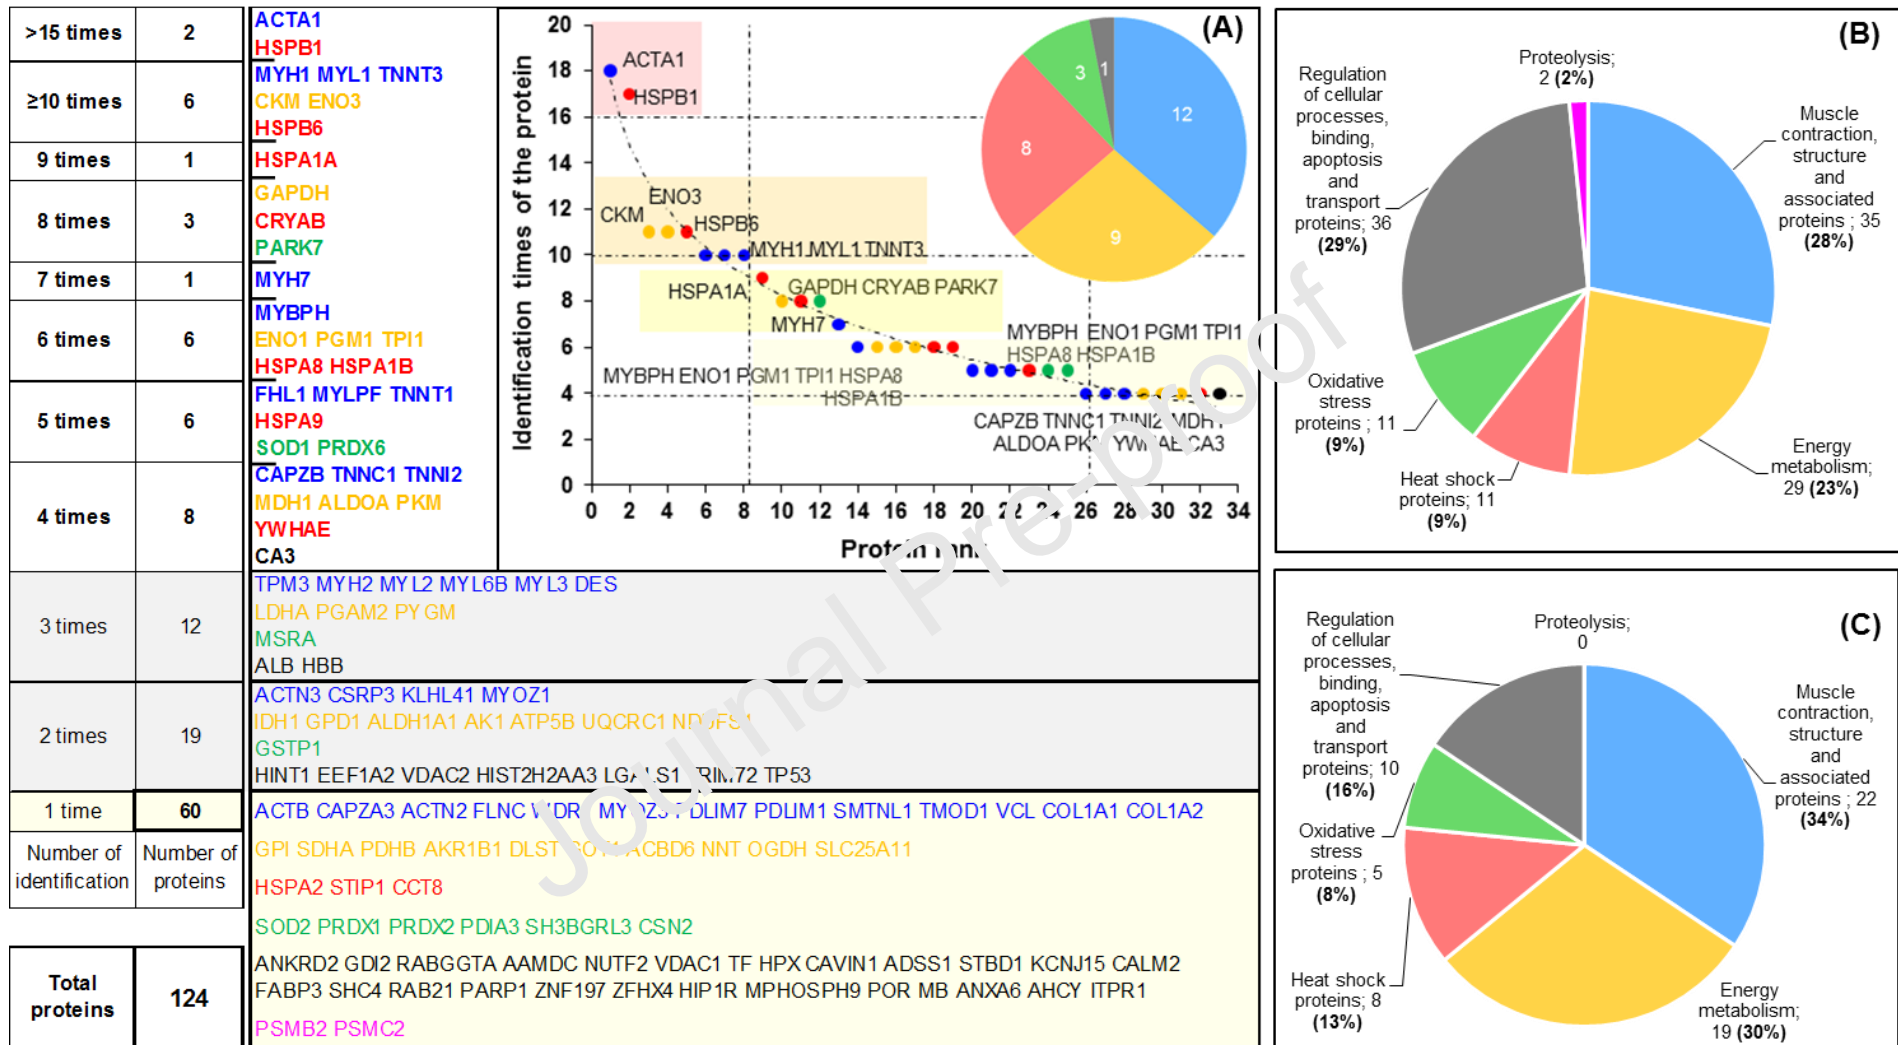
| >15 times | 2 | ACTA1 HSPB1 |
|---|---|---|
| ≥10 times | 6 | MYH1 MYL1 TNNT3 CKM ENO3 HSPB6 |
| 9 times | 1 | HSPA1A |
| 8 times | 3 | GAPDH CRYAB PARK7 |
| 7 times | 1 | MYH7 |
| 6 times | 6 | MYBPH ENO1 PGM1 TPI1 HSPA8 HSPA1B |
| 5 times | 6 | FHL1 MYLPF TNNT1 HSPA9 SOD1 PRDX6 |
| 4 times | 8 | CAPZB TNNC1 TNNI2 MDH1 ALDOA PKM YWHAE CA3 |
| 3 times | 12 | TPM3 MYH2 MYL2 MYL6B MYL3 DES LDHA PGAM2 PYGM MSRA ALB HBB |
| 2 times | 19 | ACTN3 CSRP3 KLHL41 MYOZ1 IDH1 GPD1 ALDH1A1 AK1 ATP5B UQCRC1 ND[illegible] GSTP1 HINT1 EEF1A2 VDAC2 HIST2H2AA3 LGA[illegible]S1 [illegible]RIM72 TP53 |
| 1 time | 60 | ACTB CAPZA3 ACTN2 FLNC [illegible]DR MY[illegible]Z3 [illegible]DLIM7 PDLIM1 SMTNL1 TMOD1 VCL COL1A1 COL1A2 GPI SDHA PDHB AKR1B1 DLST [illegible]ACBD6 NNT OGDH SLC25A11 HSPA2 STIP1 CCT8 SOD2 PRDX1 PRDX2 PDIA3 SH3BGRL3 CSN2 ANKRD2 GDI2 RABGGTA AAMDC NUTF2 VDAC1 TF HPX CAVIN1 ADSS1 STBD1 KCNJ15 CALM2 FABP3 SHC4 RAB21 PARP1 ZNF197 ZFHX4 HIP1R MPHOSPH9 POR MB ANXA6 AHCY ITPR1 PSMB2 PSMC2 |
| Number of identification | Number of proteins | |
| Total proteins | 124 | |

(A)
Identification times of the protein
Prot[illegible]
0 2 4 6 8 10 12 14 16 18 20 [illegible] 26 28 30 32 34
0 2 4 6 8 10 12 14 16 18 20
ACTA1 HSPB1 ENO3 CKM HSPB6 MYH1 MYL1 TNNT3 HSPA1A GAPDH CRYAB PARK7 MYH7 MYBPH ENO1 PGM1 TPI1 HSPA8 HSPA1B MYBPH ENO1 PGM1 TPI1 HSPA8 HSPA1B CAPZB TNNC1 TNNI2 MDH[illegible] ALDOA PK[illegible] YW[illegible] CA3
12 9 8 3 1

(B)
Proteolysis; 2 (2%)
Muscle contraction, structure and associated proteins ; 35 (28%)
Energy metabolism; 29 (23%)
Heat shock proteins; 11 (9%)
Oxidative stress proteins ; 11 (9%)
Regulation of cellular processes, binding, apoptosis and transport proteins; 36 (29%)

(C)
Proteolysis; 0
Muscle contraction, structure and associated proteins ; 22 (34%)
Energy metabolism; 19 (30%)
Heat shock proteins; 8 (13%)
Oxidative stress proteins ; 5 (8%)
Regulation of cellular processes, binding, apoptosis and transport proteins; 10 (16%)

Journal Pre-proof